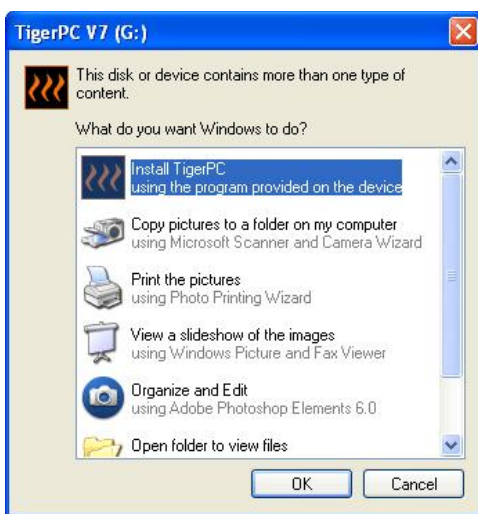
TigerPC V7 (G:)

This disk or device contains more than one type of content.

What do you want Windows to do?

Install TigerPC
using the program provided on the device

Copy pictures to a folder on my computer
using Microsoft Scanner and Camera Wizard

Print the pictures
using Photo Printing Wizard

View a slideshow of the images
using Windows Picture and Fax Viewer

Organize and Edit
using Adobe Photoshop Elements 6.0

Open folder to view files

OK

Cancel